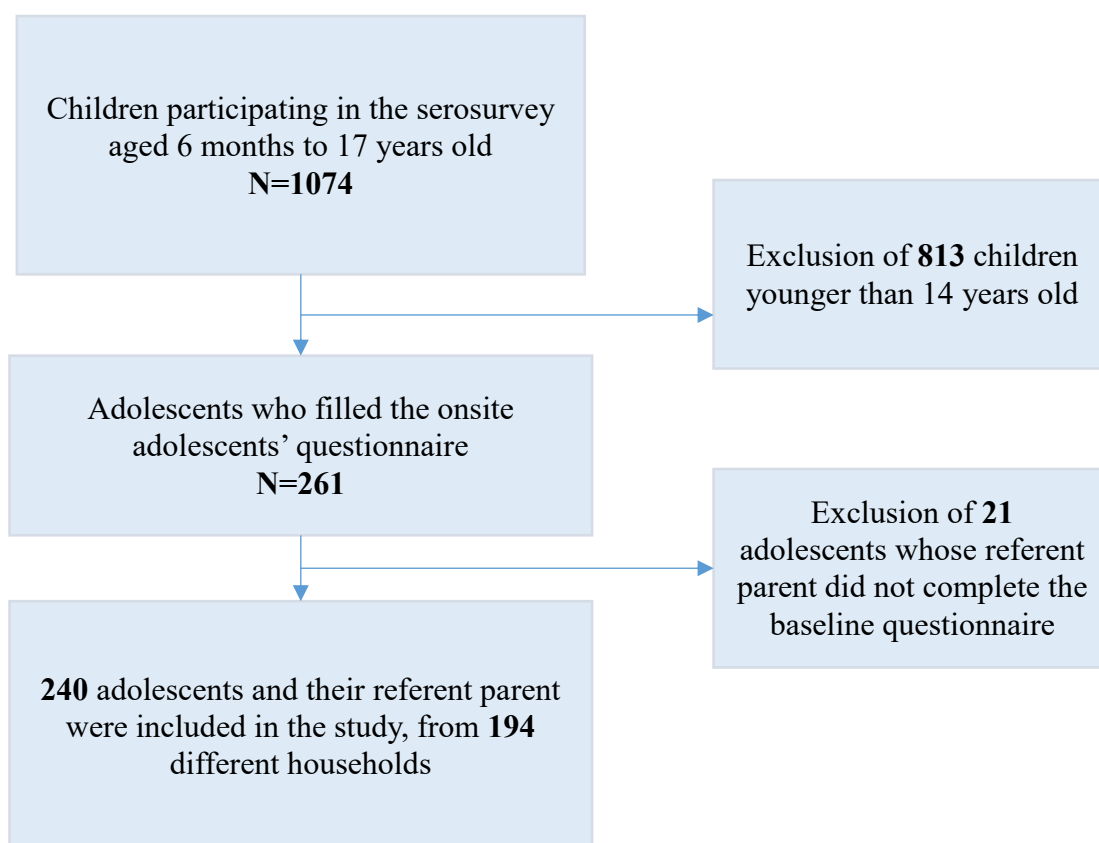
Children participating in the serosurvey aged 6 months to 17 years old
N=1074

Exclusion of 813 children younger than 14 years old

Adolescents who filled the onsite adolescents' questionnaire
N=261

Exclusion of 21 adolescents whose referent parent did not complete the baseline questionnaire

240 adolescents and their referent parent were included in the study, from 194 different households